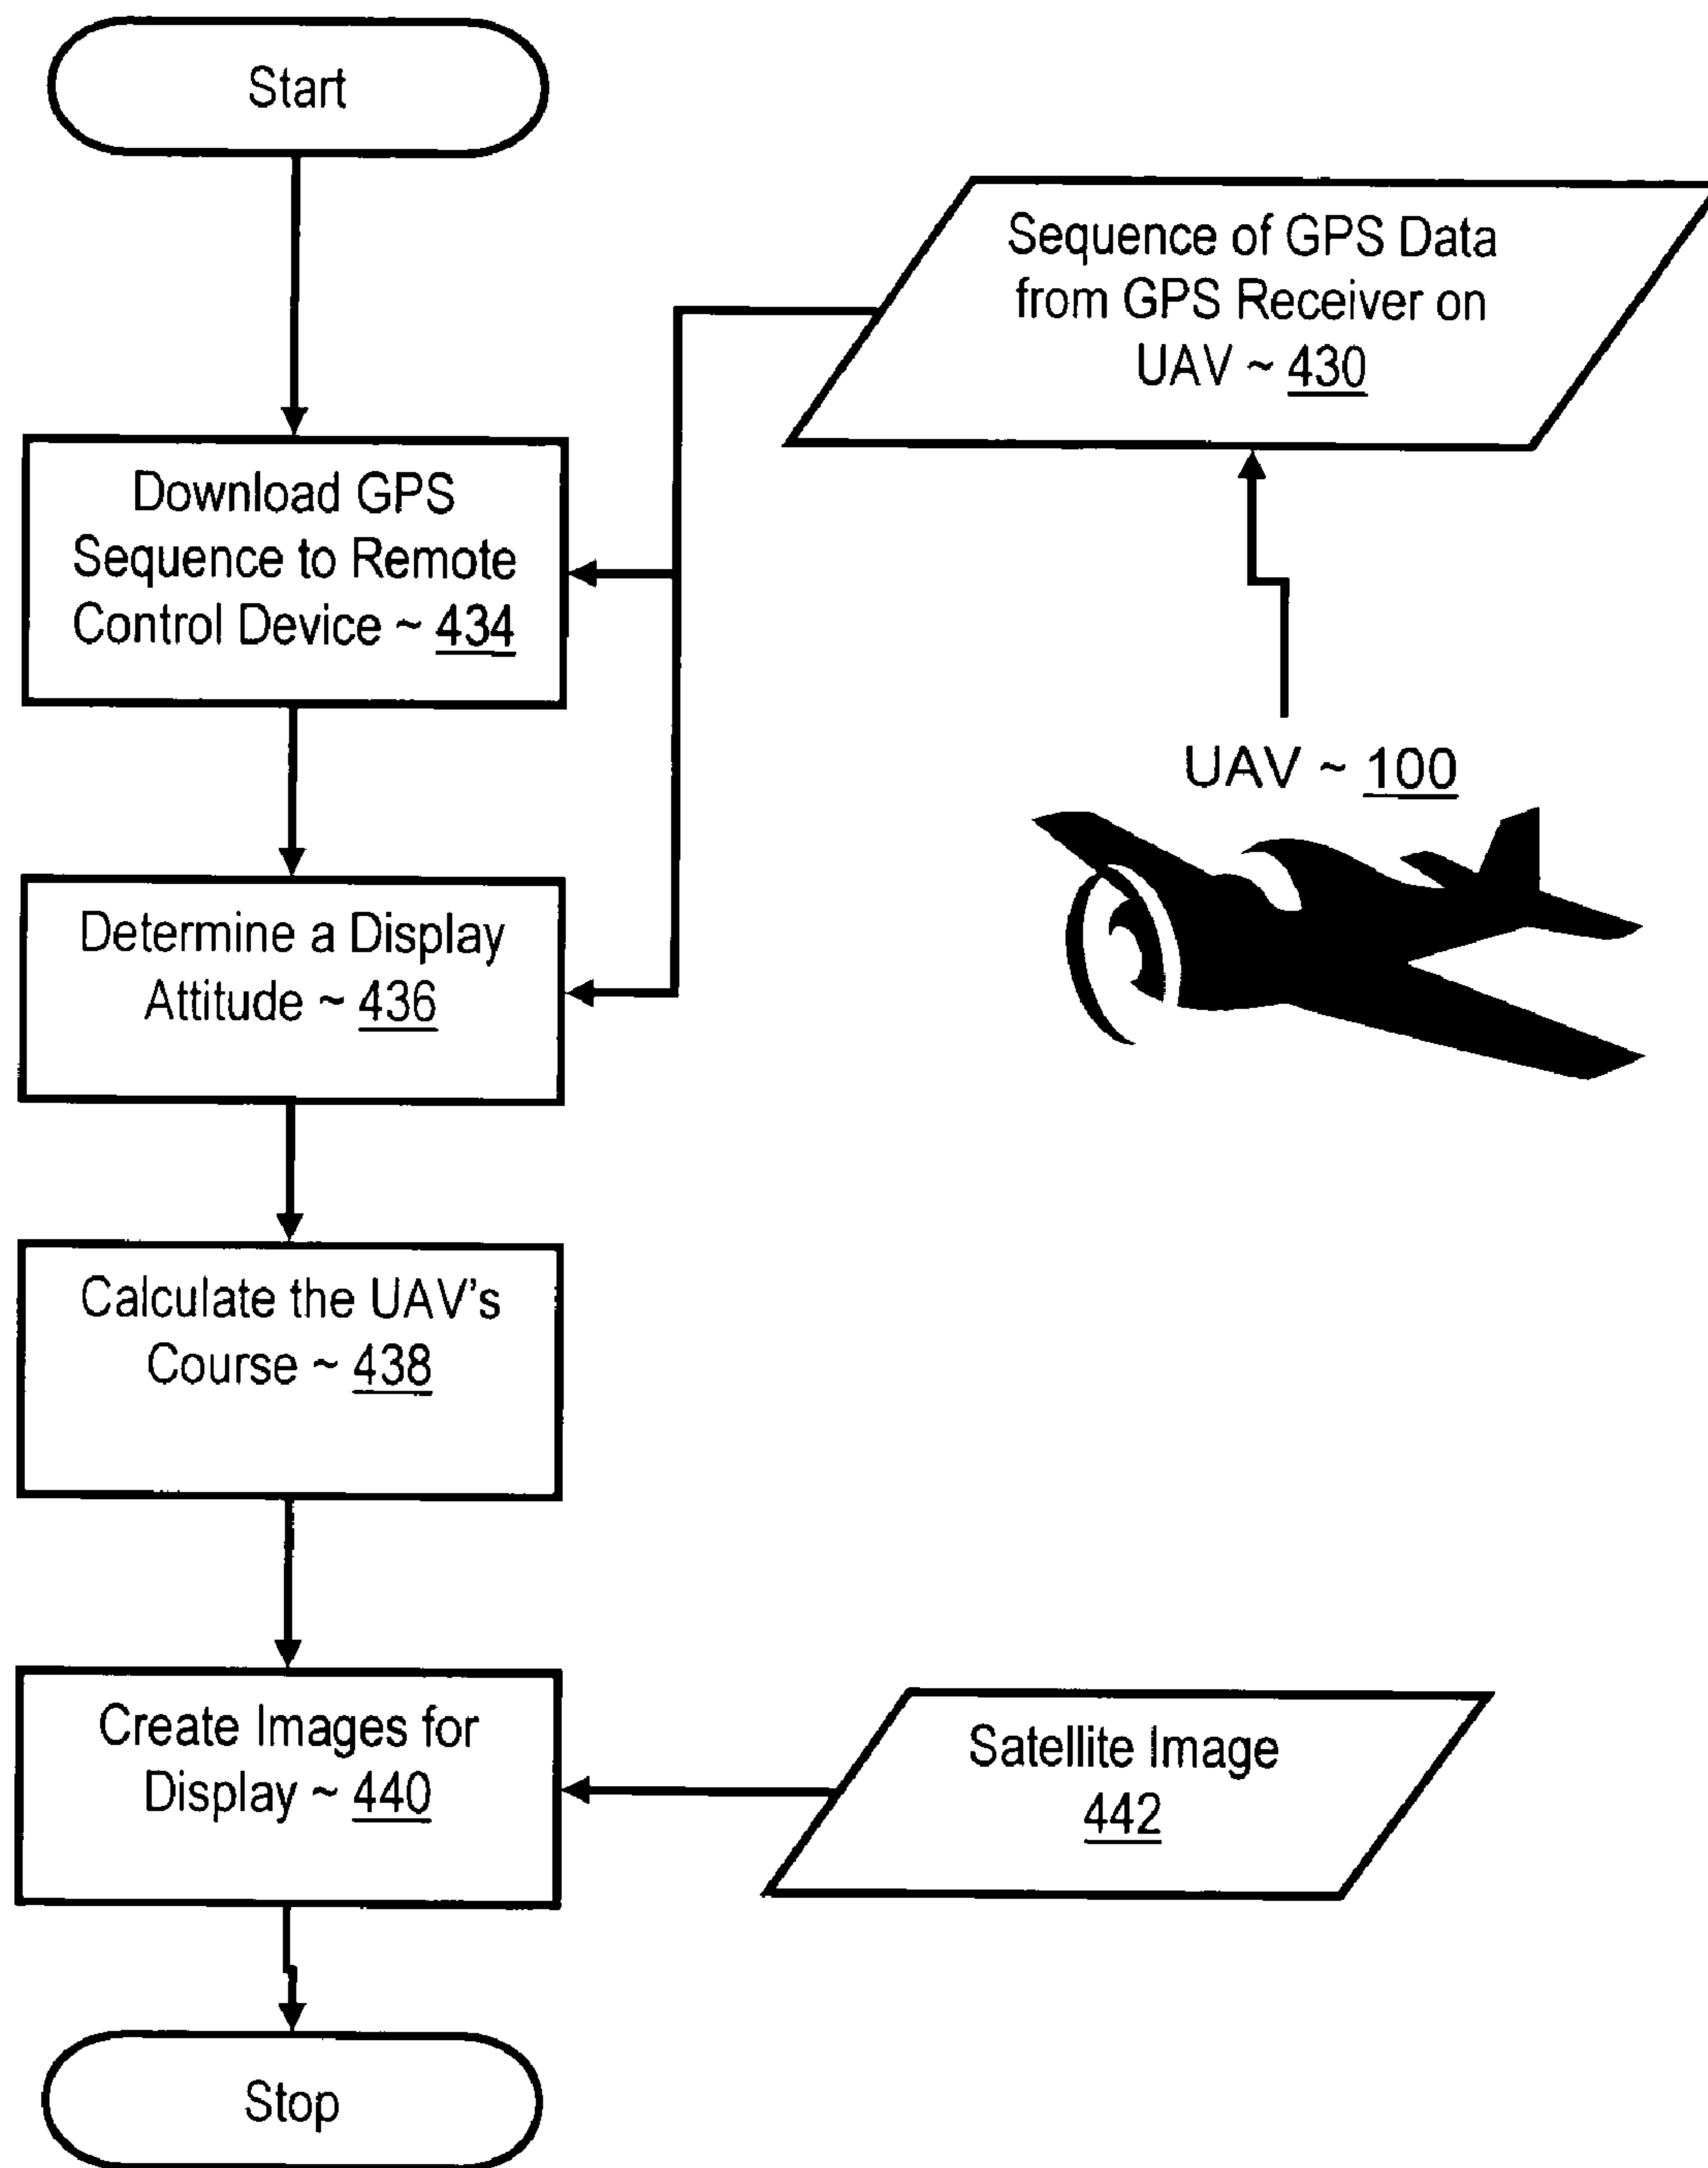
Start

Sequence of GPS Data from GPS Receiver on UAV ~ 430

Download GPS Sequence to Remote Control Device ~ 434

UAV ~ 100

Determine a Display Attitude ~ 436

Calculate the UAV's Course ~ 438

Create Images for Display ~ 440

Satellite Image 442

Stop